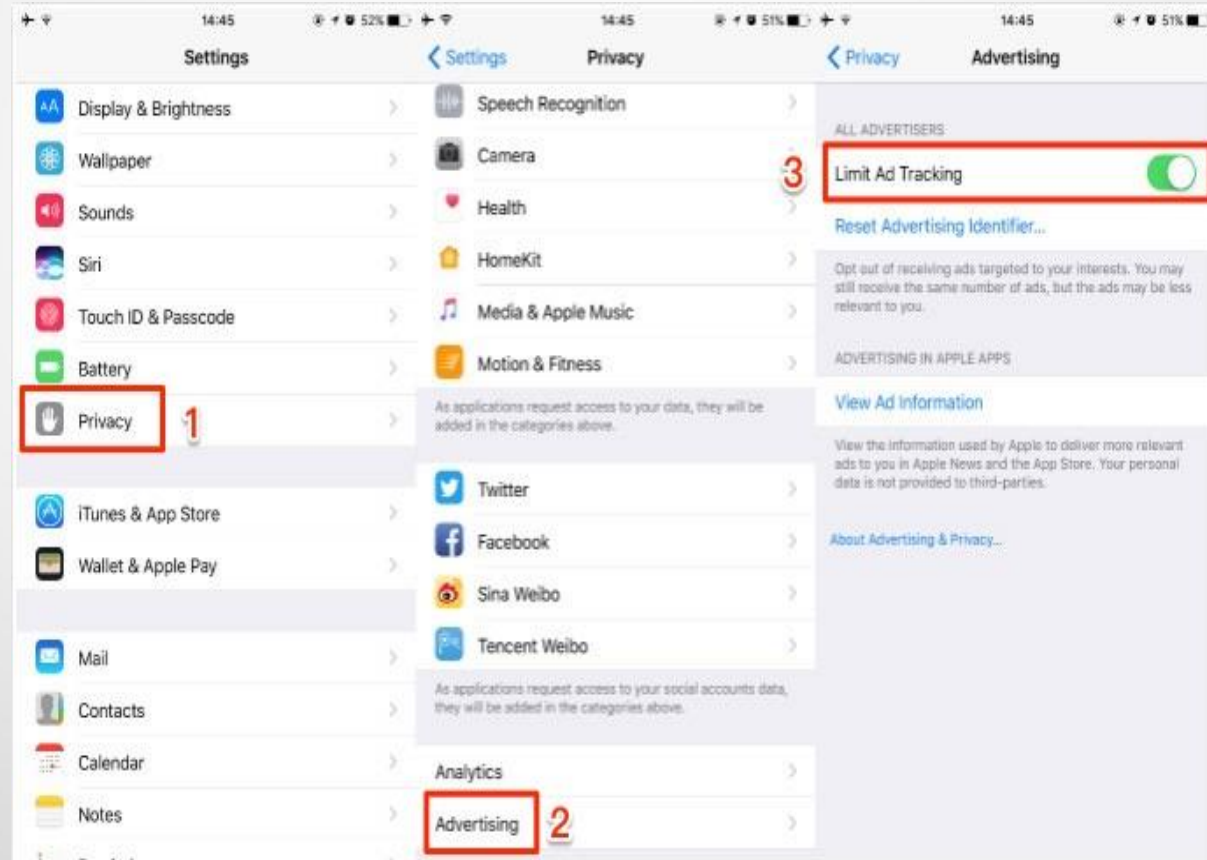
14:45 52%
Settings
Display & Brightness
Wallpaper
Sounds
Siri
Touch ID & Passcode
Battery
Privacy
1
iTunes & App Store
Wallet & Apple Pay
Mail
Contacts
Calendar
Notes
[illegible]

14:45 51%
Settings
Privacy
Speech Recognition
Camera
Health
HomeKit
Media & Apple Music
Motion & Fitness
As applications request access to your data, they will be added in the categories above.
Twitter
Facebook
Sina Weibo
Tencent Weibo
As applications request access to your social accounts data, they will be added in the categories above.
Analytics
Advertising
2

14:45 51%
Privacy
Advertising
ALL ADVERTISERS
3
Limit Ad Tracking
Reset Advertising Identifier...
Opt out of receiving ads targeted to your interests. You may still receive the same number of ads, but the ads may be less relevant to you.
ADVERTISING IN APPLE APPS
View Ad Information
View the information used by Apple to deliver more relevant ads to you in Apple News and the App Store. Your personal data is not provided to third-parties.
About Advertising & Privacy...